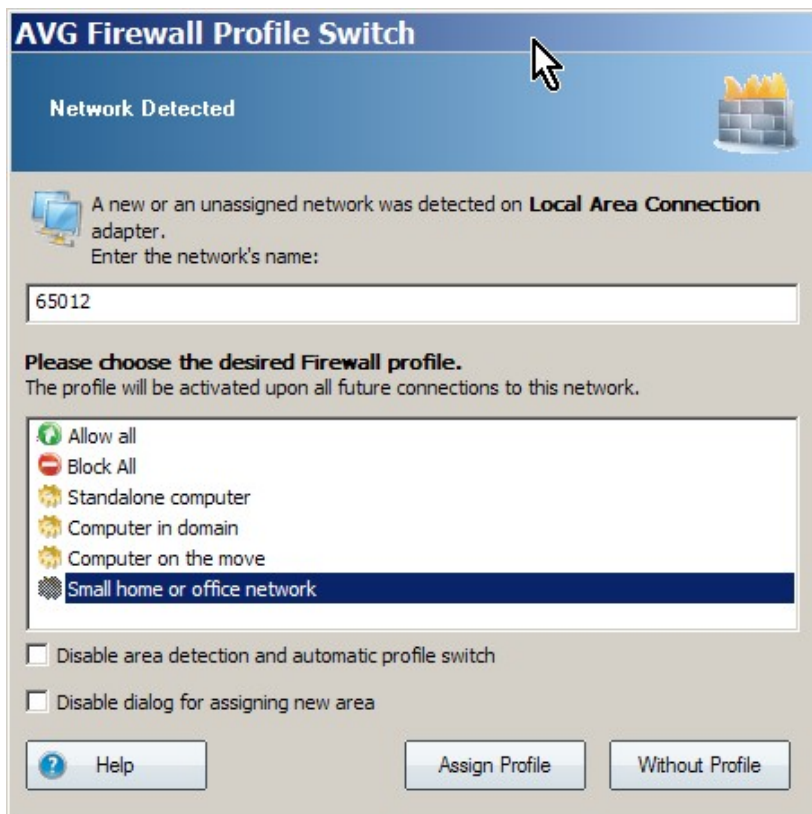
AVG Firewall Profile Switch

Network Detected

A new or an unassigned network was detected on **Local Area Connection** adapter.
Enter the network's name:

65012

**Please choose the desired Firewall profile.**
The profile will be activated upon all future connections to this network.

Allow all
Block All
Standalone computer
Computer in domain
Computer on the move
Small home or office network

Disable area detection and automatic profile switch

Disable dialog for assigning new area

Help

Assign Profile

Without Profile